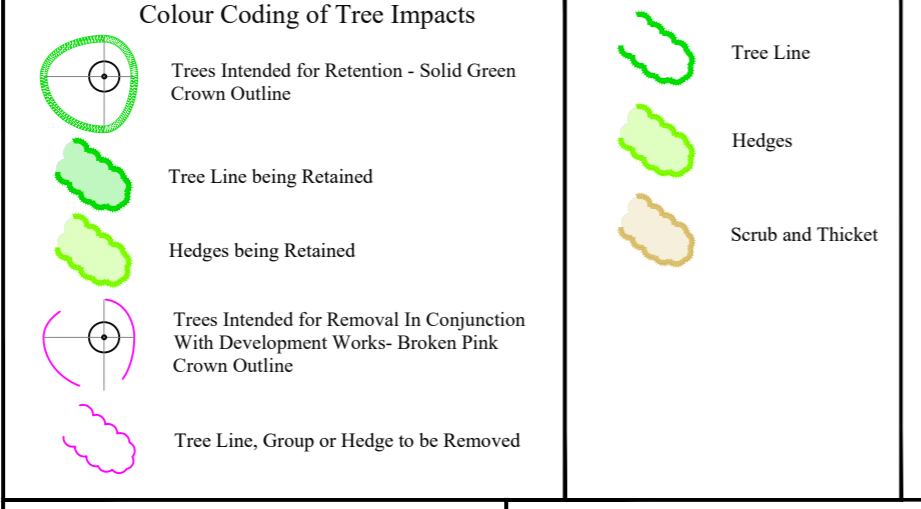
Colour Coding of Tree Impacts

Trees Intended for Retention - Solid Green Crown Outline

Tree Line being Retained

Hedges being Retained

Trees Intended for Removal In Conjunction With Development Works- Broken Pink Crown Outline

Tree Line, Group or Hedge to be Removed

Tree Line

Hedges

Scrub and Thicket